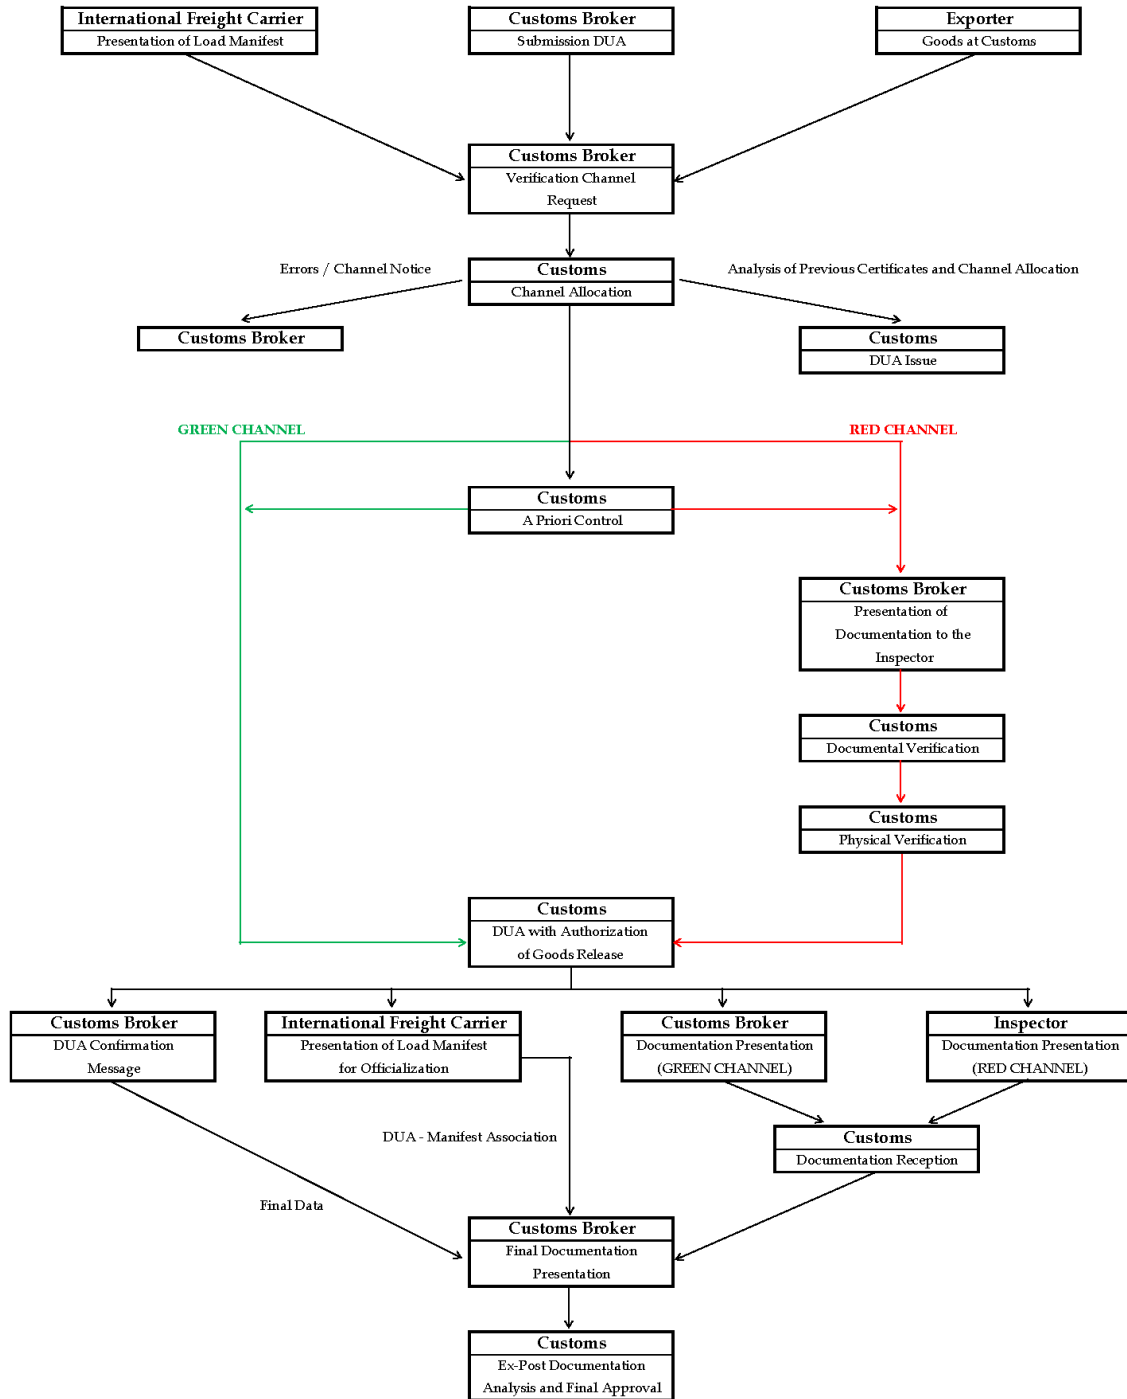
International Freight Carrier
Presentation of Load Manifest

Customs Broker
Submission DUA

Exporter
Goods at Customs

Customs Broker
Verification Channel Request

Errors / Channel Notice

Customs
Channel Allocation

Analysis of Previous Certificates and Channel Allocation

Customs Broker

Customs
DUA Issue

GREEN CHANNEL

RED CHANNEL

Customs
A Priori Control

Customs Broker
Presentation of Documentation to the Inspector

Customs
Documental Verification

Customs
Physical Verification

Customs
DUA with Authorization of Goods Release

Customs Broker
DUA Confirmation Message

International Freight Carrier
Presentation of Load Manifest for Officialization

Customs Broker
Documentation Presentation (GREEN CHANNEL)

Inspector
Documentation Presentation (RED CHANNEL)

DUA - Manifest Association

Customs
Documentation Reception

Final Data

Customs Broker
Final Documentation Presentation

Customs
Ex-Post Documentation Analysis and Final Approval